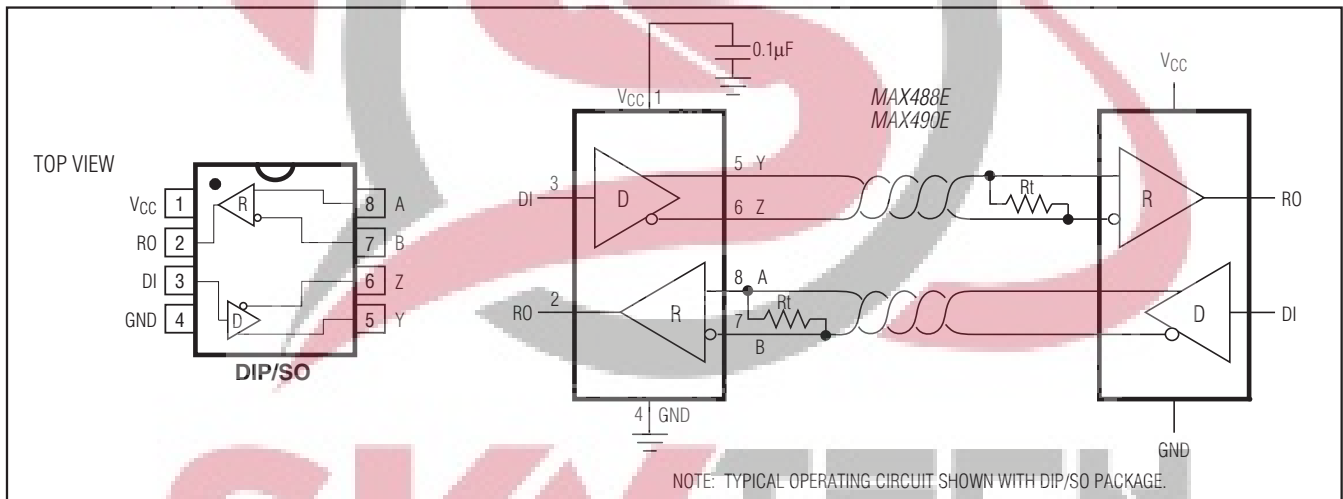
TOP VIEW

$V_{CC}$ 1
RO 2
DI 3
GND 4

8 A
7 B
6 Z
5 Y

R
D

DIP/SO

0.1μF

$V_{CC}$ 1

MAX488E
MAX490E

3
DI
D
5 Y
6 Z

8 A
2
RO
R
7
Rt
B

4 GND

$V_{CC}$

Rt
R
RO

D
DI

GND

NOTE: TYPICAL OPERATING CIRCUIT SHOWN WITH DIP/SO PACKAGE.